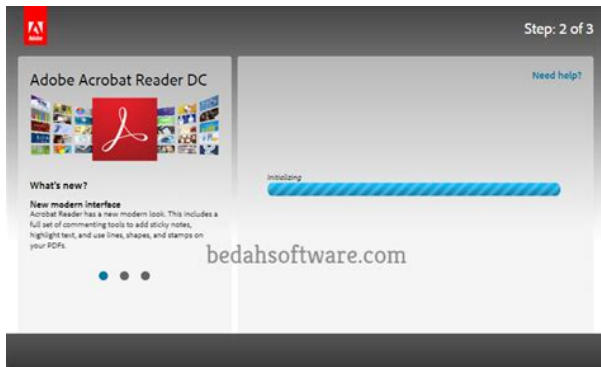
Adobe

Step: 2 of 3

Adobe Acrobat Reader DC

What's new?

New modern interface
Acrobat Reader has a new modern look. This includes a full set of commenting tools to add sticky notes, highlight text, and use lines, shapes, and stamps on your PDFs.

Need help?

Initializing

bedahsoftware.com